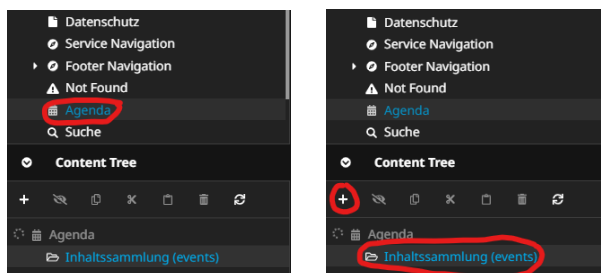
Datenschutz
Service Navigation
Footer Navigation
Not Found
Agenda
Suche
Content Tree
Agenda
Inhaltssammlung (events)

Datenschutz
Service Navigation
Footer Navigation
Not Found
Agenda
Suche
Content Tree
Agenda
Inhaltssammlung (events)